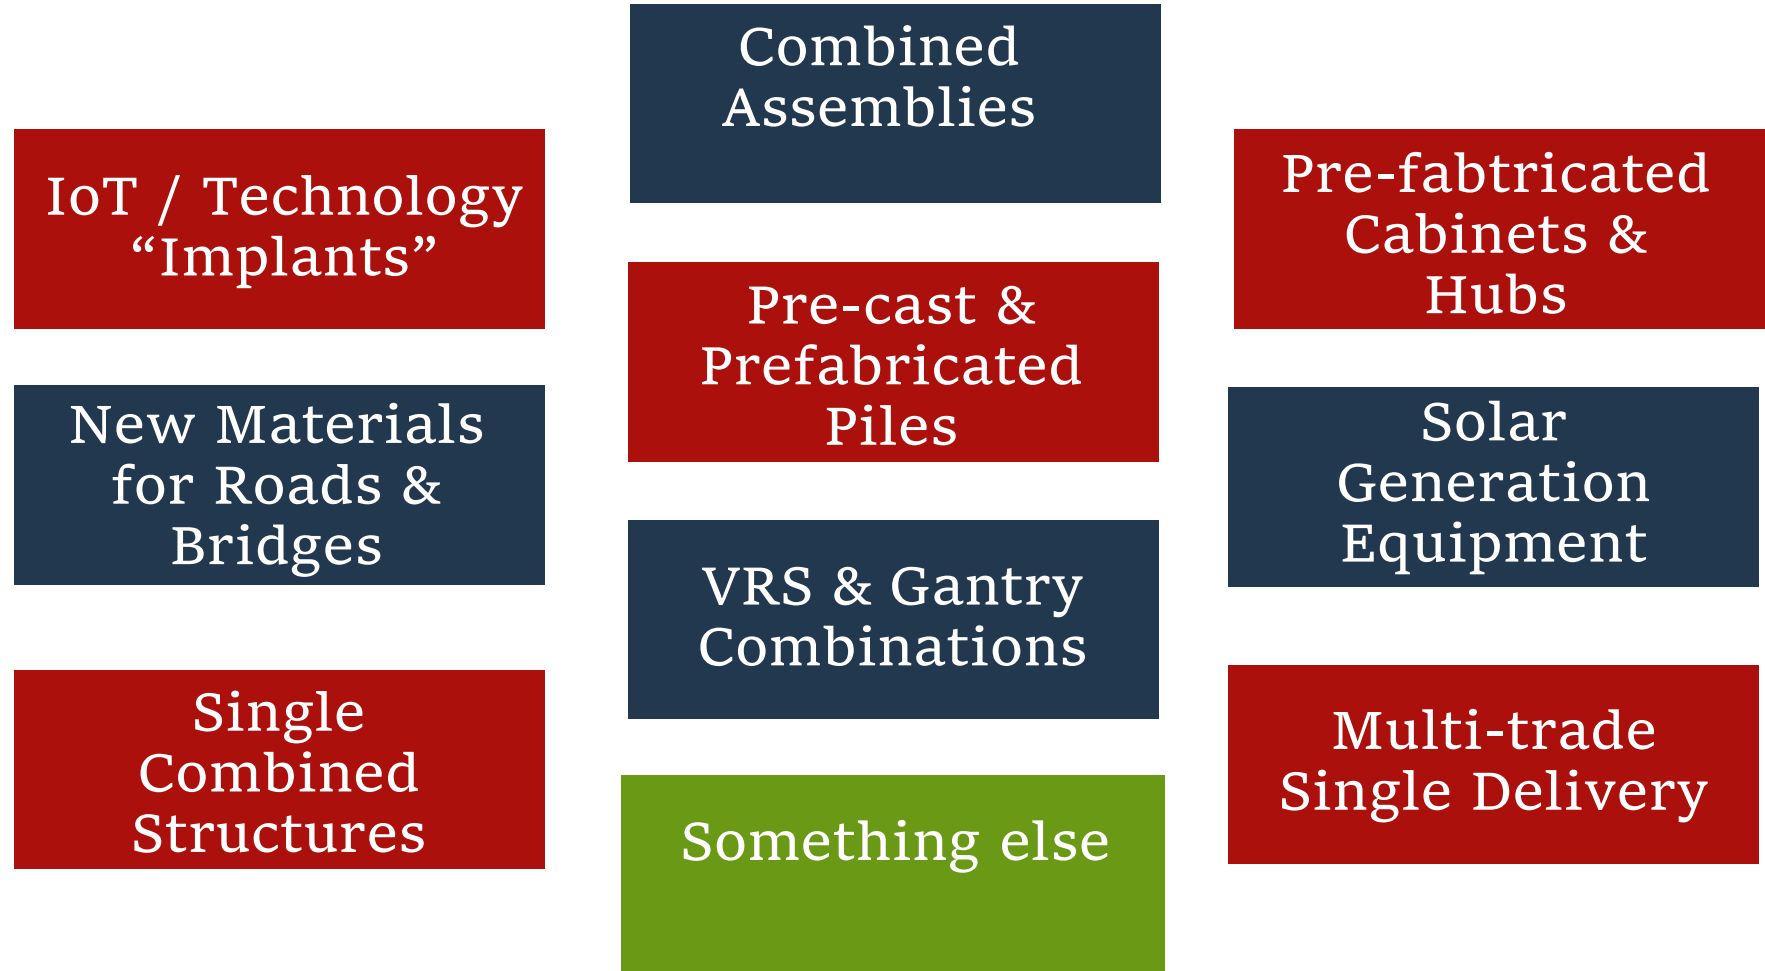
Combined Assemblies

IoT / Technology “Implants”

Pre-fabtricated Cabinets & Hubs

Pre-cast & Prefabricated Piles

New Materials for Roads & Bridges

Solar Generation Equipment

VRS & Gantry Combinations

Single Combined Structures

Multi-trade Single Delivery

Something else